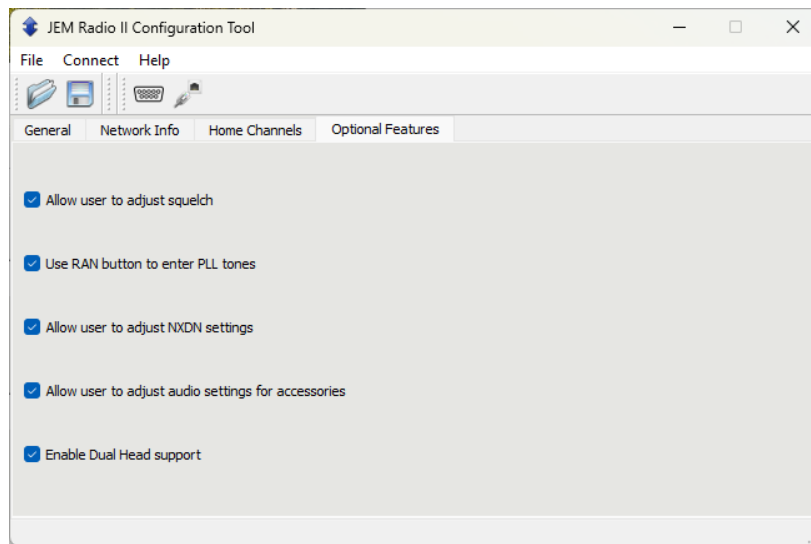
JEM Radio II Configuration Tool

File Connect Help

General Network Info Home Channels Optional Features

Allow user to adjust squelch

Use RAN button to enter PLL tones

Allow user to adjust NXDN settings

Allow user to adjust audio settings for accessories

Enable Dual Head support